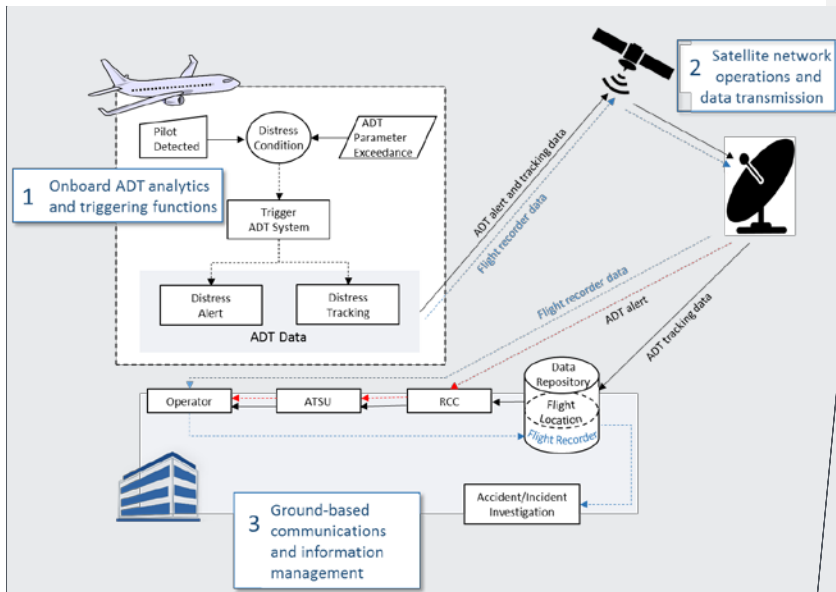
2 Satellite network operations and data transmission

Pilot Detected

Distress Condition

ADT Parameter Exceedance

1 Onboard ADT analytics and triggering functions

Trigger ADT System

Distress Alert

Distress Tracking

ADT Data

ADT alert and tracking data

Flight recorder data

Flight recorder data

ADT alert

ADT tracking data

Data Repository

Flight Location

Flight Recorder

Operator

ATSU

RCC

Accident/Incident Investigation

3 Ground-based communications and information management